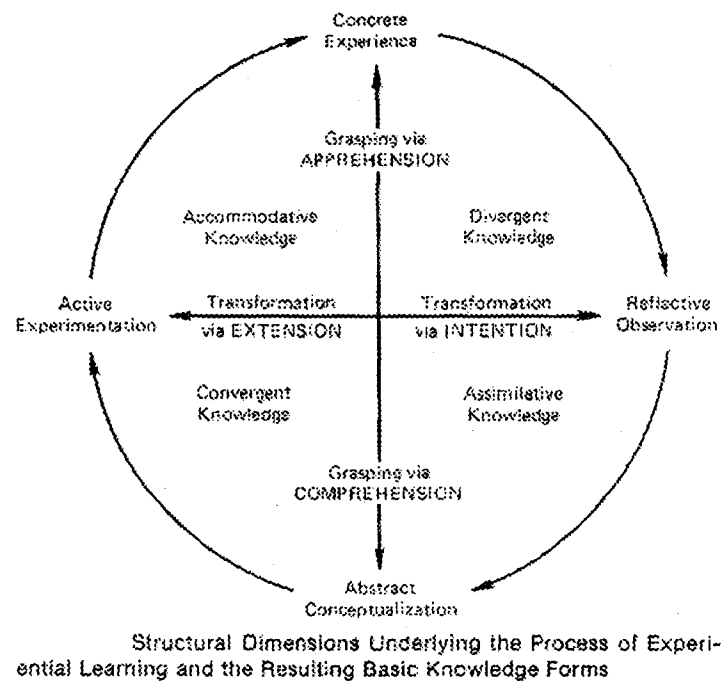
Concrete Experience

Grasping via APPREHENSION

Accommodative Knowledge

Divergent Knowledge

Active Experimentation

Transformation via EXTENSION

Transformation via INTENTION

Reflective Observation

Convergent Knowledge

Assimilative Knowledge

Grasping via COMPREHENSION

Abstract Conceptualization

Structural Dimensions Underlying the Process of Experiential Learning and the Resulting Basic Knowledge Forms